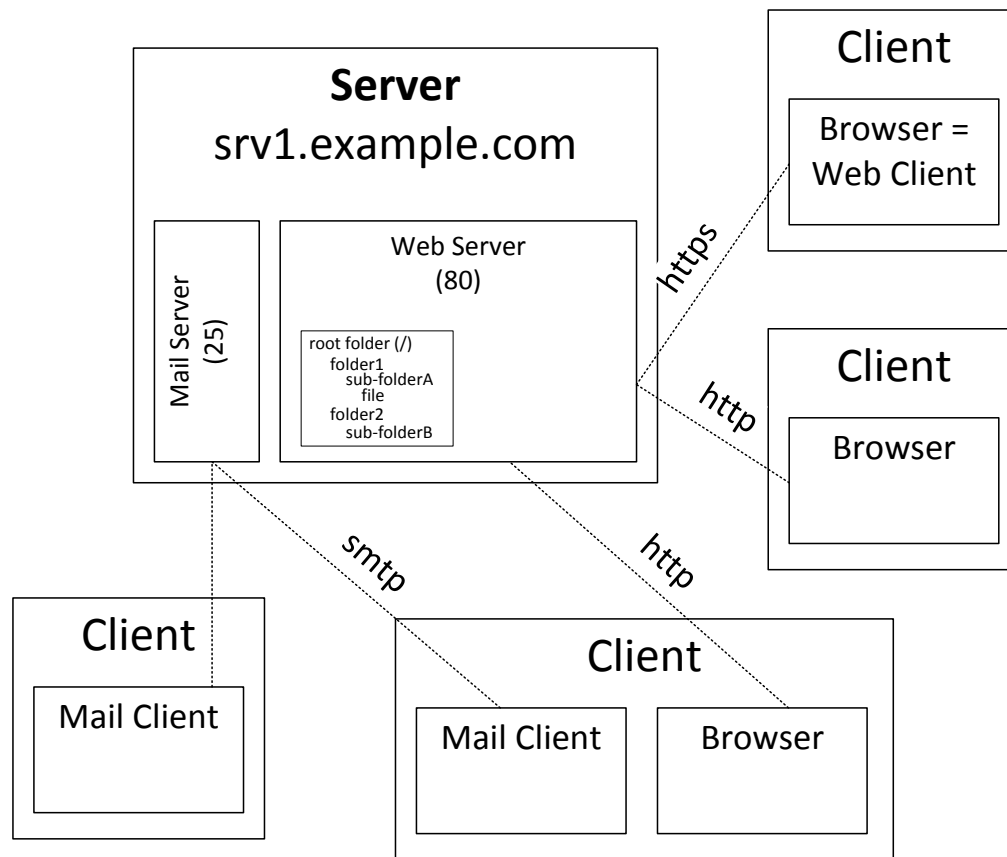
Server
srv1.example.com

Mail Server
(25)

Web Server
(80)

root folder (/)
folder1
sub-folderA
file
folder2
sub-folderB

Client
Browser =
Web Client

https

Client
Browser

http

smtp

http

Client
Mail Client

Client
Mail Client
Browser